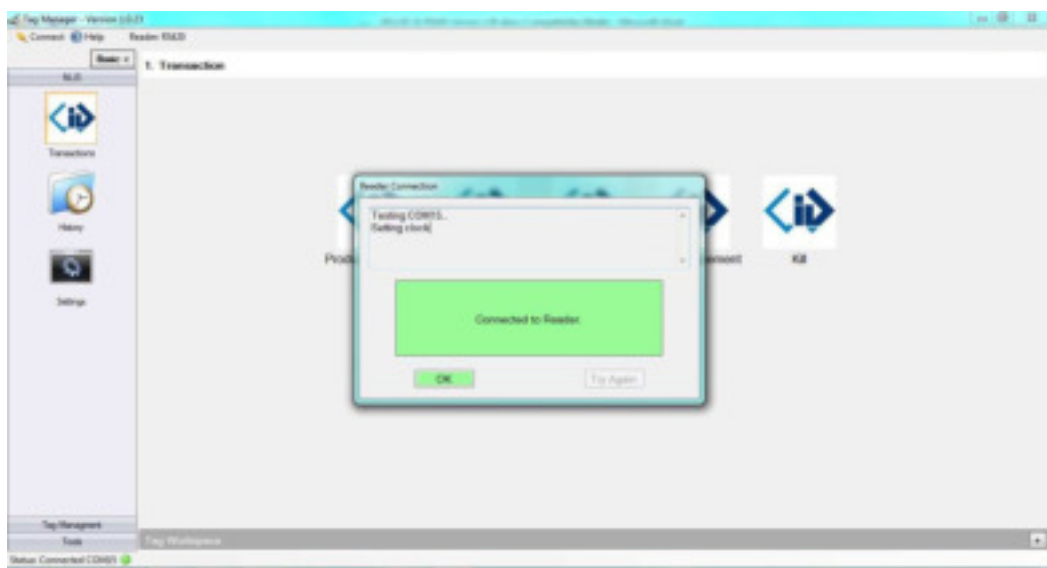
Tag Manager - Version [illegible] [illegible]

Connect Help Reader: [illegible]

Basic

1. Transaction

Transactions

History

Settings

Reader Connection

Testing COM15...
Setting clock

Connected to Reader.

OK

Try Again

Prod

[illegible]ment

Kill

Tag Management

Tools

Tag Workspace

Status: Connected COM15